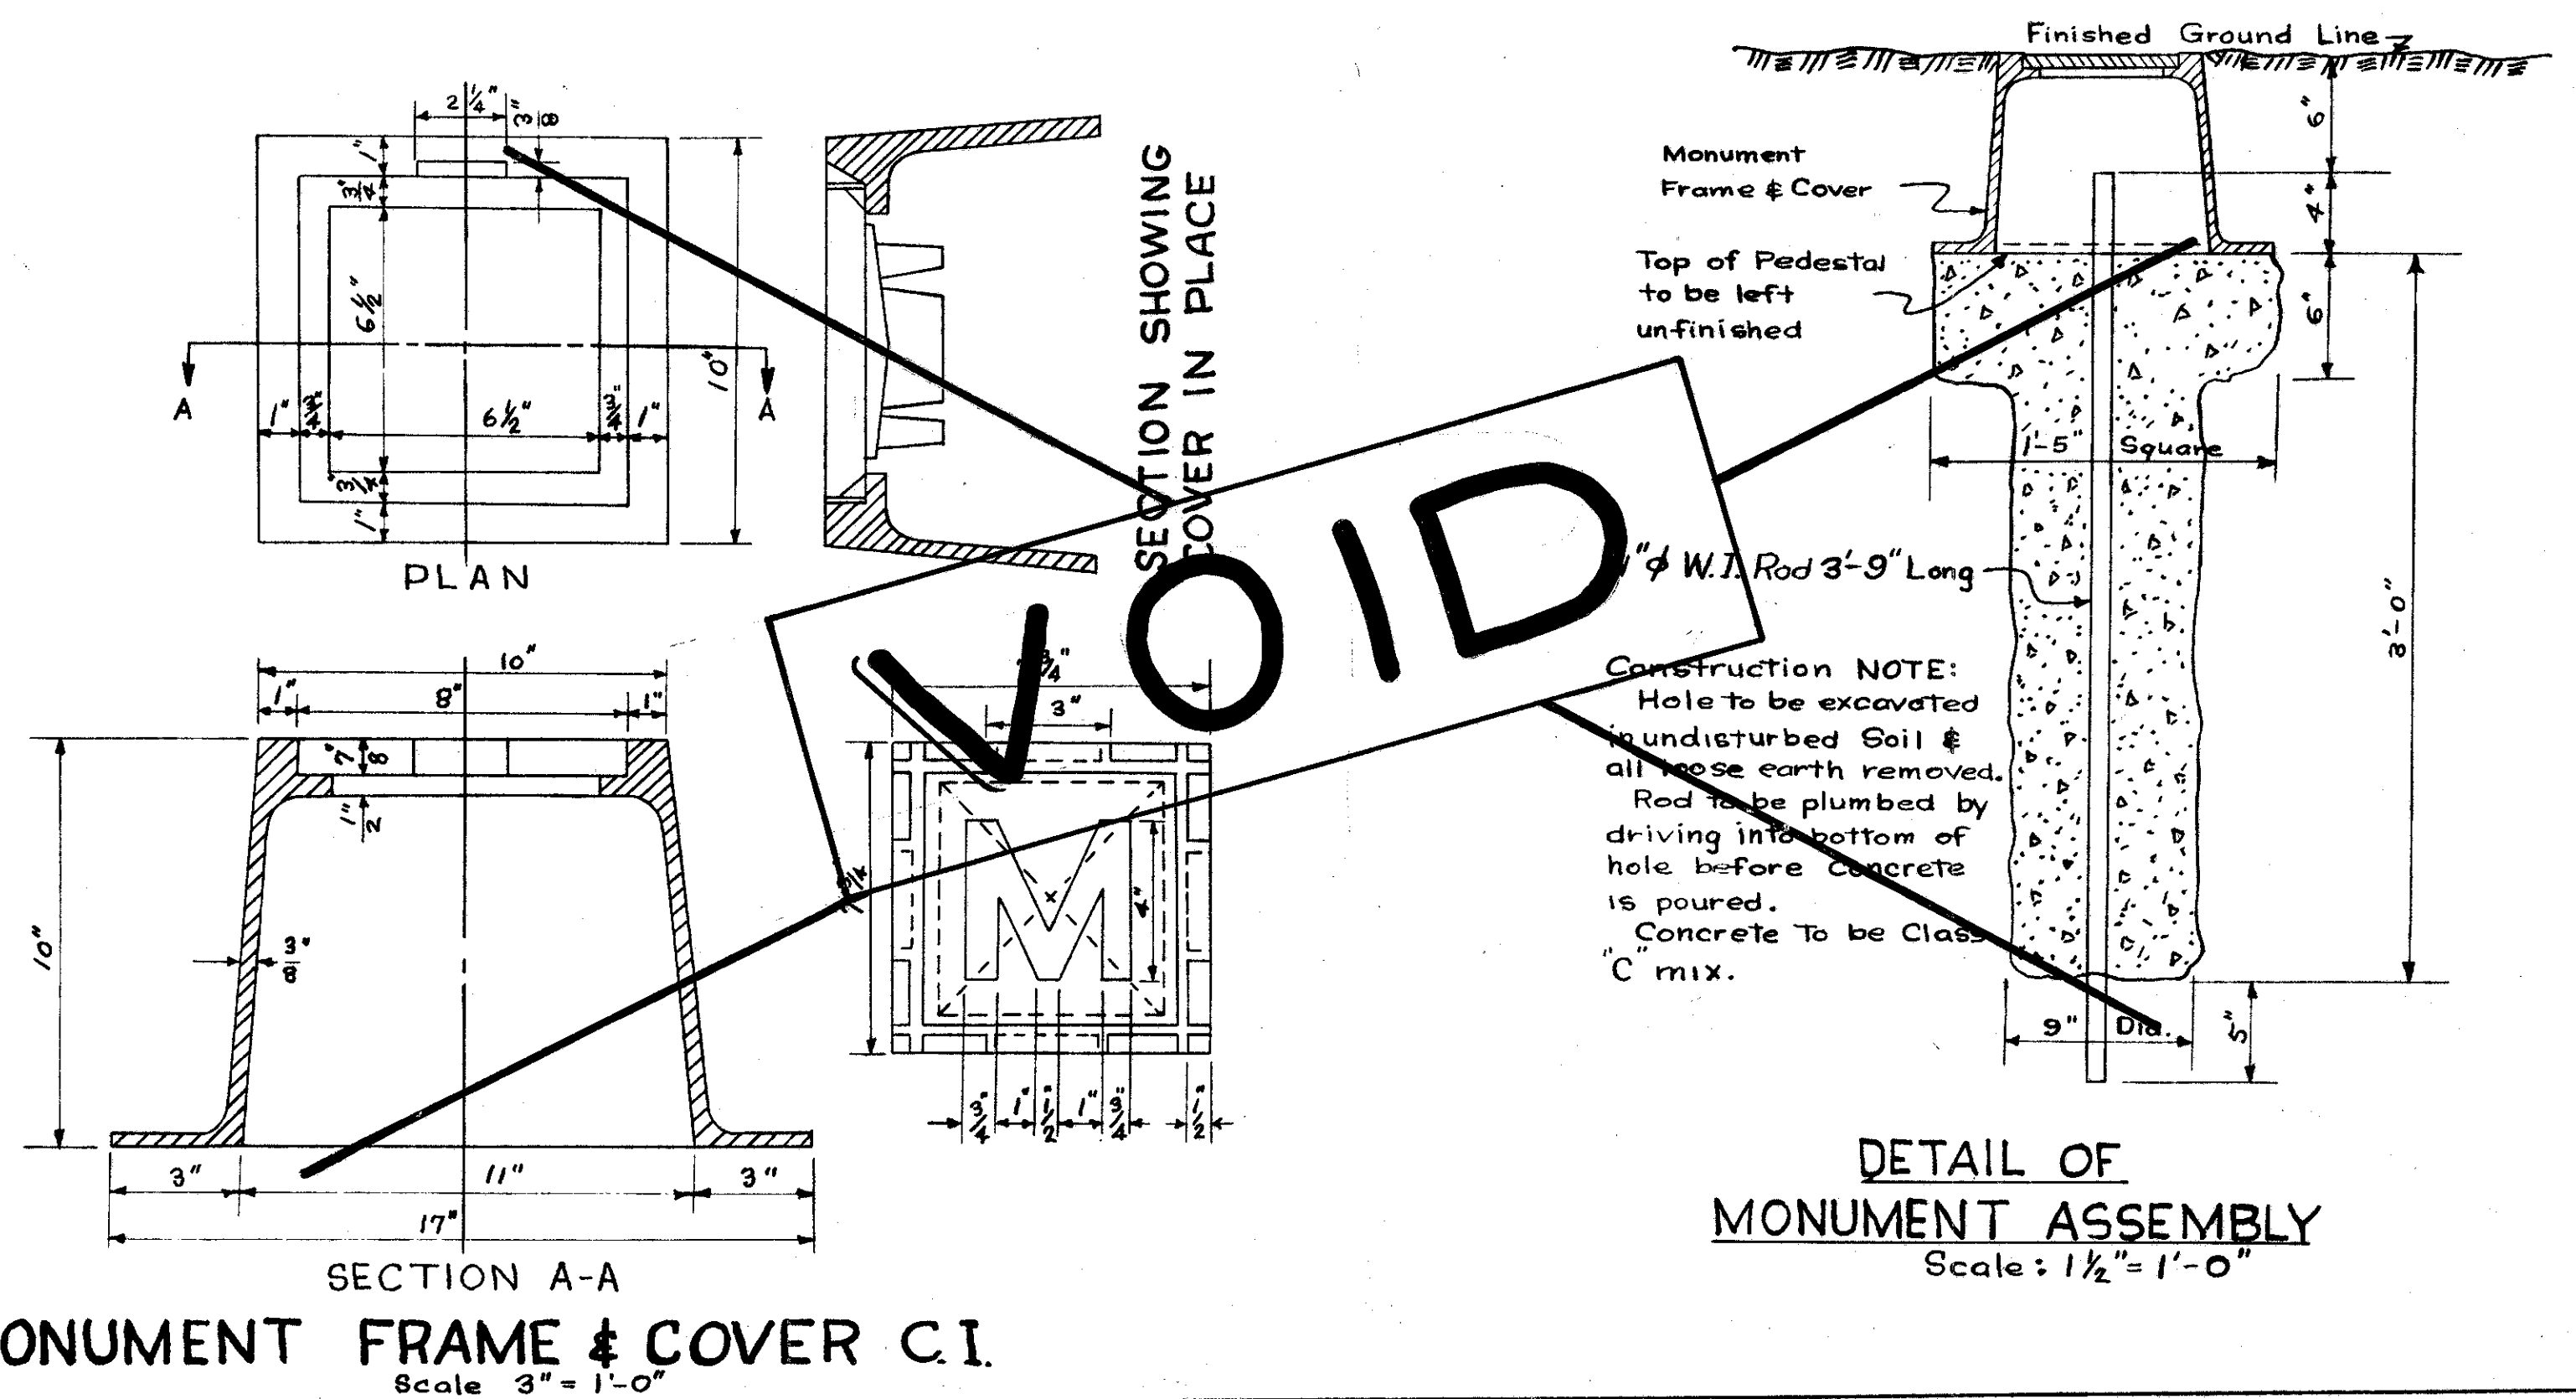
$2\frac{1}{4}$"
$\frac{3}{8}$"
1"
$\frac{3}{4}$"
$6\frac{1}{2}$"
A
A
1"
$\frac{3}{4}$"
$6\frac{1}{2}$"
$\frac{3}{4}$"
1"
10"
$\frac{3}{4}$"
1"
PLAN

SECTION SHOWING COVER IN PLACE

VOID

Finished Ground Line
Monument Frame & Cover
Top of Pedestal to be left unfinished
6"
4"
6"
1'-5" Square
"$\phi$ W.I. Rod 3'-9" Long
3'-0"
Construction NOTE:
Hole to be excavated in undisturbed Soil & all loose earth removed.
Rod to be plumbed by driving into bottom of hole before Concrete is poured.
Concrete To be Class "C" mix.
9" Dia.
5"

10"
1"
8"
1"
$\frac{7}{8}$"
$\frac{1}{2}$"
10"
$\frac{3}{8}$"
3"
11"
3"
17"
SECTION A-A

$\frac{3}{4}$"
3"
4"
$\frac{1}{4}$"
$\frac{3}{4}$"
1"
$\frac{1}{2}$"
1"
$\frac{3}{4}$"
$\frac{1}{2}$"

DETAIL OF MONUMENT ASSEMBLY
Scale: $1\frac{1}{2}$"= 1'-0"

ONUMENT FRAME & COVER C.I.
Scale 3" = 1'-0"